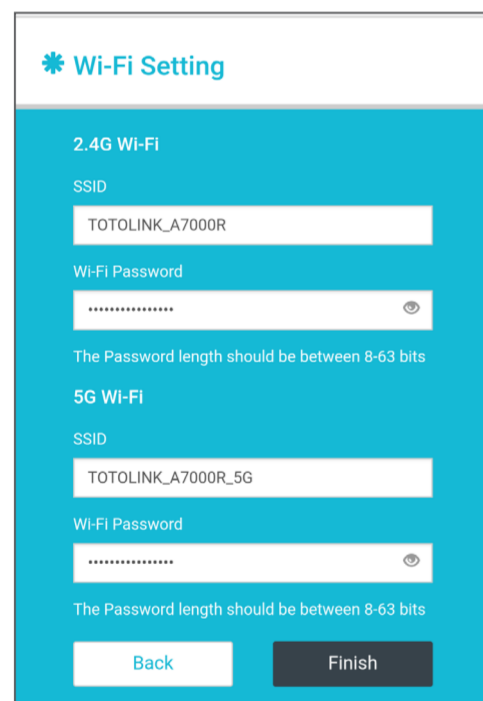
Wi-Fi Setting

2.4G Wi-Fi

SSID

TOTOLINK_A7000R

Wi-Fi Password

••••••••••••••••

The Password length should be between 8-63 bits

5G Wi-Fi

SSID

TOTOLINK_A7000R_5G

Wi-Fi Password

••••••••••••••••

The Password length should be between 8-63 bits

Back

Finish